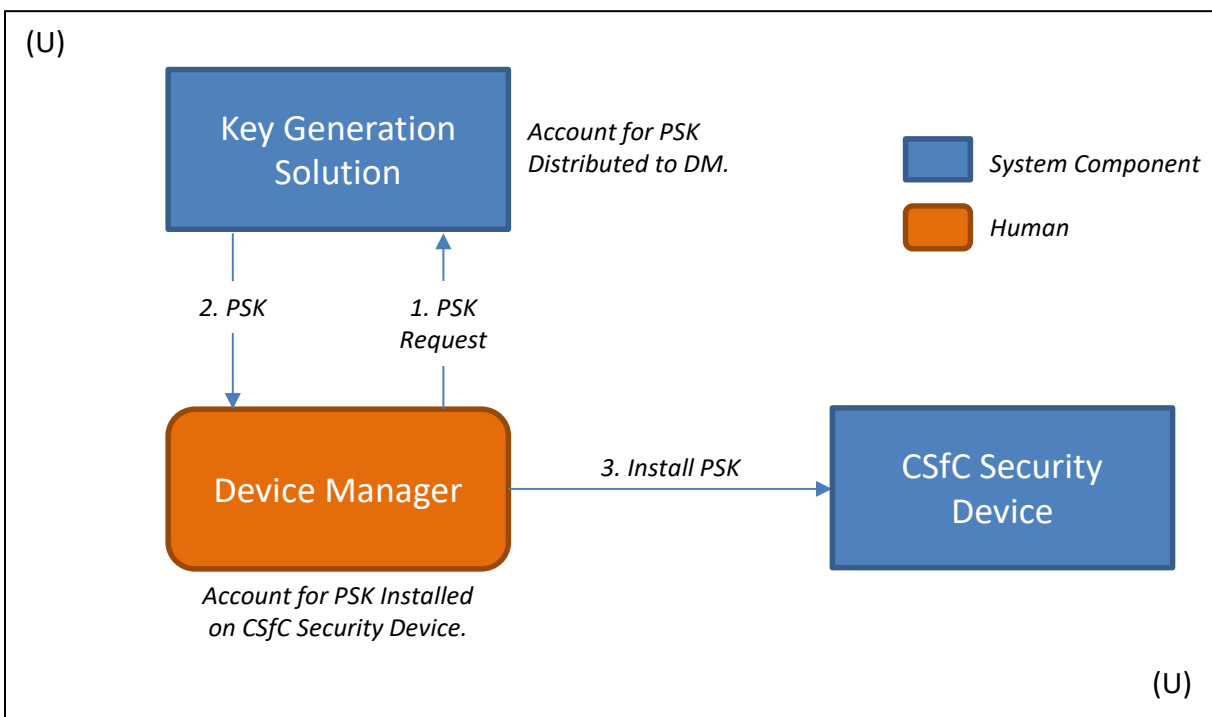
(U)

Key Generation Solution

Account for PSK Distributed to DM.

System Component

Human

2. PSK

1. PSK Request

Device Manager

3. Install PSK

CSfC Security Device

Account for PSK Installed on CSfC Security Device.

(U)